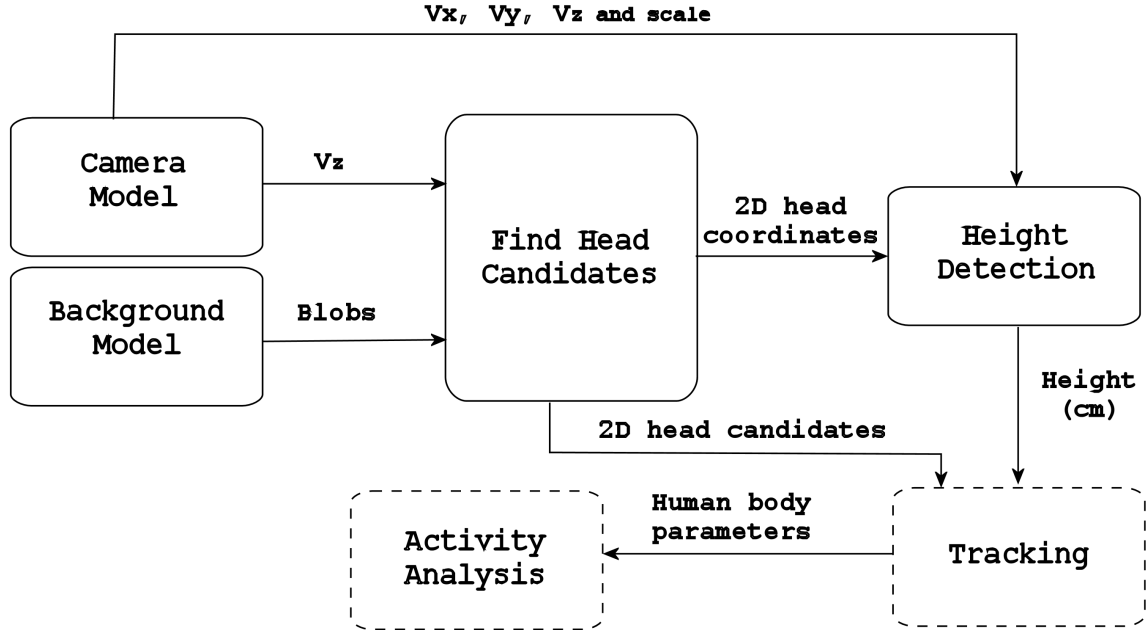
Vx, Vy, Vz and scale

Camera Model

Vz

Find Head Candidates

2D head coordinates

Height Detection

Background Model

Blobs

Height (cm)

2D head candidates

Human body parameters

Activity Analysis

Tracking